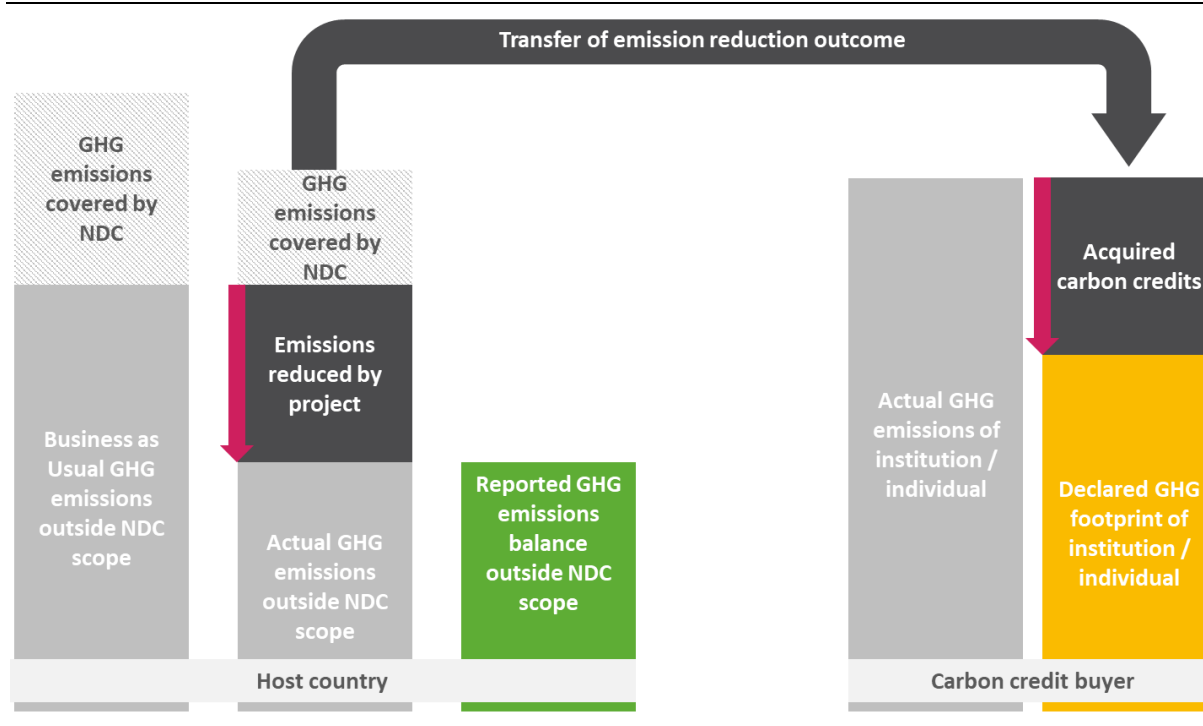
Transfer of emission reduction outcome

GHG emissions covered by NDC

Business as Usual GHG emissions outside NDC scope

GHG emissions covered by NDC

Emissions reduced by project

Actual GHG emissions outside NDC scope

Reported GHG emissions balance outside NDC scope

Host country

Actual GHG emissions of institution / individual

Acquired carbon credits

Declared GHG footprint of institution / individual

Carbon credit buyer